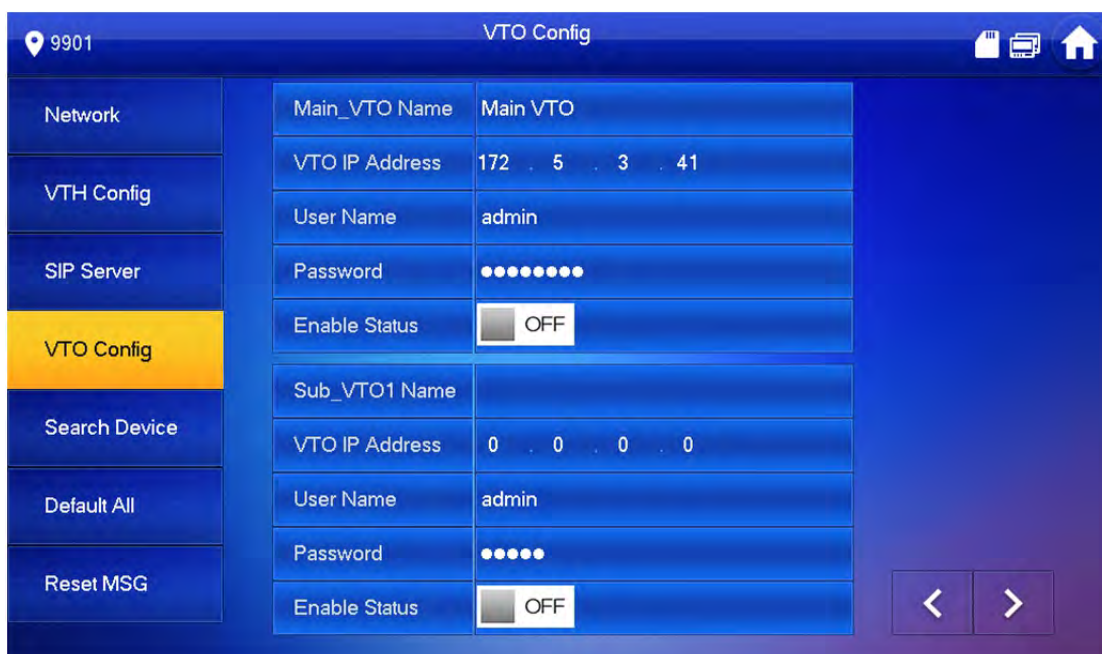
9901

VTO Config

Network

VTH Config

SIP Server

VTO Config

Search Device

Default All

Reset MSG

| Main_VTO Name | Main VTO |
|---|---|
| VTO IP Address | 172 . 5 . 3 . 41 |
| User Name | admin |
| Password | ●●●●●●●● |
| Enable Status | OFF |

| Sub_VTO1 Name | |
|---|---|
| VTO IP Address | 0 . 0 . 0 . 0 |
| User Name | admin |
| Password | ●●●●● |
| Enable Status | OFF |

<

>